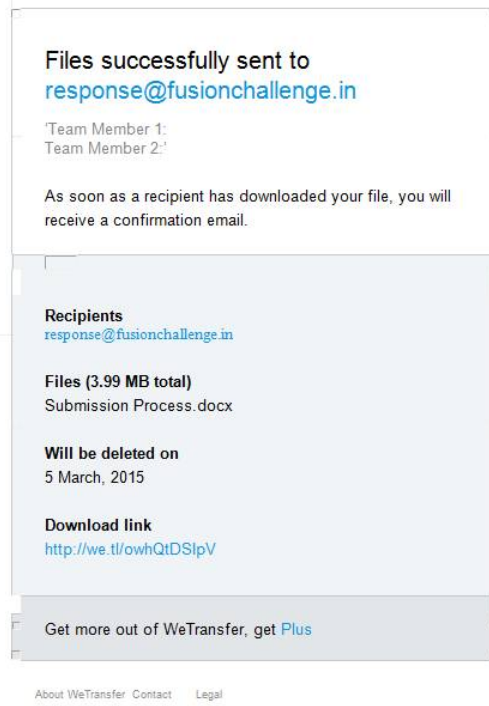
Files successfully sent to
response@fusionchallenge.in

'Team Member 1:
Team Member 2:'

As soon as a recipient has downloaded your file, you will receive a confirmation email.

Recipients
response@fusionchallenge.in

Files (3.99 MB total)
Submission Process.docx

Will be deleted on
5 March, 2015

Download link
http://we.tl/owhQtDSIpV

Get more out of WeTransfer, get Plus

About WeTransfer Contact Legal